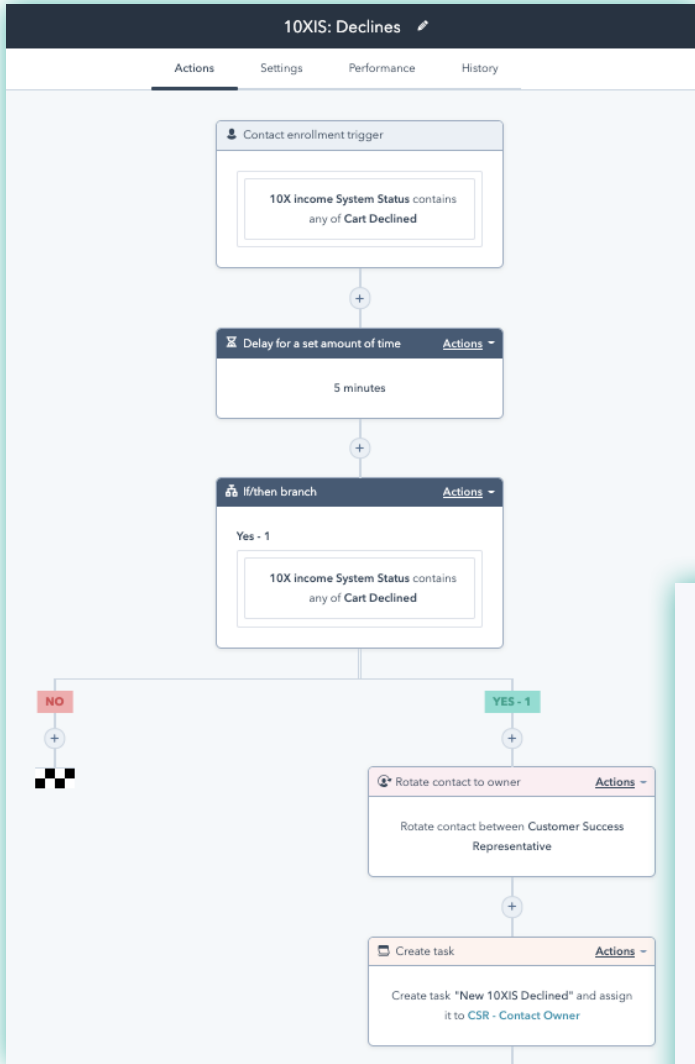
10XIS: Declines

Actions Settings Performance History

Contact enrollment trigger

10X income System Status contains any of Cart Declined

+

Delay for a set amount of time Actions

5 minutes

+

If/then branch Actions

Yes - 1

10X income System Status contains any of Cart Declined

NO

+

YES - 1

+

Rotate contact to owner Actions

Rotate contact between Customer Success Representative

+

Create task Actions

Create task "New 10XIS Declined" and assign it to CSR - Contact Owner